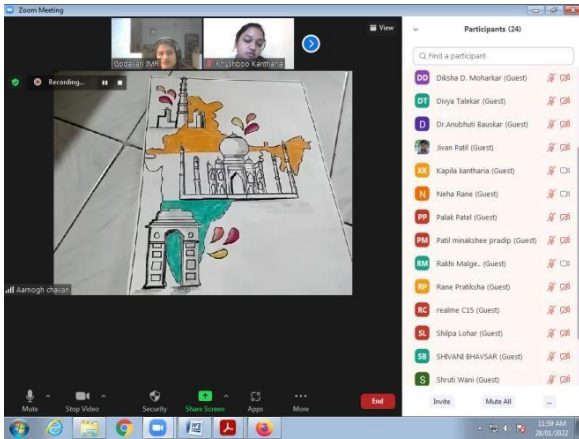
Zoom Meeting

Godavari IMR
Khushboo Kantharia
View

Recording...

Aamogh chavan

Participants (24)

Find a participant

DD Diksha D. Moharkar (Guest)
DT Divya Talekar (Guest)
D Dr.Anubhuti Bauskar (Guest)
Jivan Patil (Guest)
KK Kapila kantharia (Guest)
N Neha Rane (Guest)
PP Palak Patel (Guest)
PM Patil minakshee pradip (Guest)
RM Rakhi Malge.. (Guest)
RP Rane Pratiksha (Guest)
RC realme C15 (Guest)
SL Shilpa Lohar (Guest)
SB SHIVANI BHAVSAR (Guest)
S Shruti Wani (Guest)

Invite
Mute All
...

Mute
Stop Video
Security
Share Screen
Apps
More
End

11:59 AM
28/01/2022